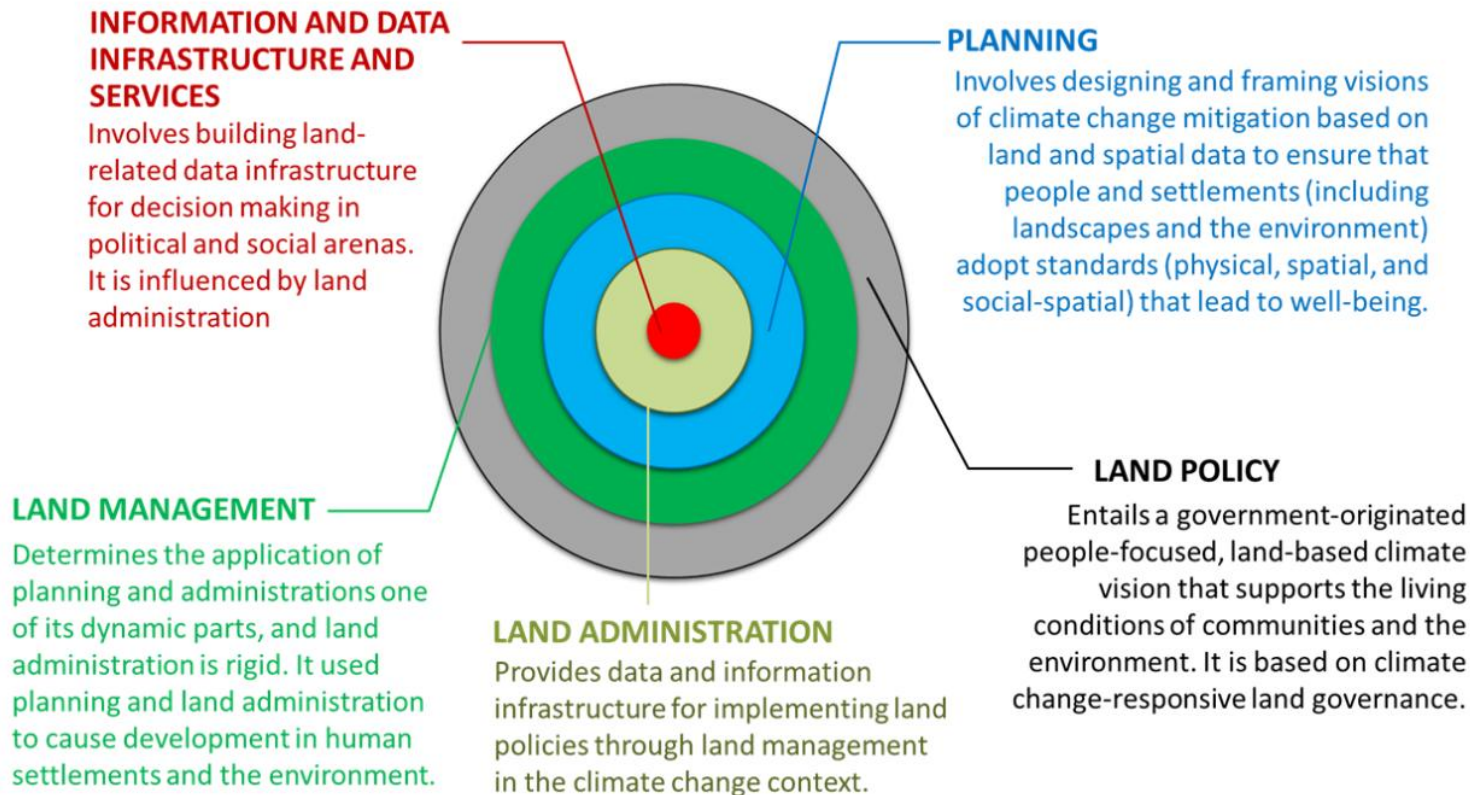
INFORMATION AND DATA INFRASTRUCTURE AND SERVICES
Involves building land-related data infrastructure for decision making in political and social arenas. It is influenced by land administration

PLANNING
Involves designing and framing visions of climate change mitigation based on land and spatial data to ensure that people and settlements (including landscapes and the environment) adopt standards (physical, spatial, and social-spatial) that lead to well-being.

LAND POLICY
Entails a government-originated people-focused, land-based climate vision that supports the living conditions of communities and the environment. It is based on climate change-responsive land governance.

LAND MANAGEMENT
Determines the application of planning and administrations one of its dynamic parts, and land administration is rigid. It used planning and land administration to cause development in human settlements and the environment.

LAND ADMINISTRATION
Provides data and information infrastructure for implementing land policies through land management in the climate change context.